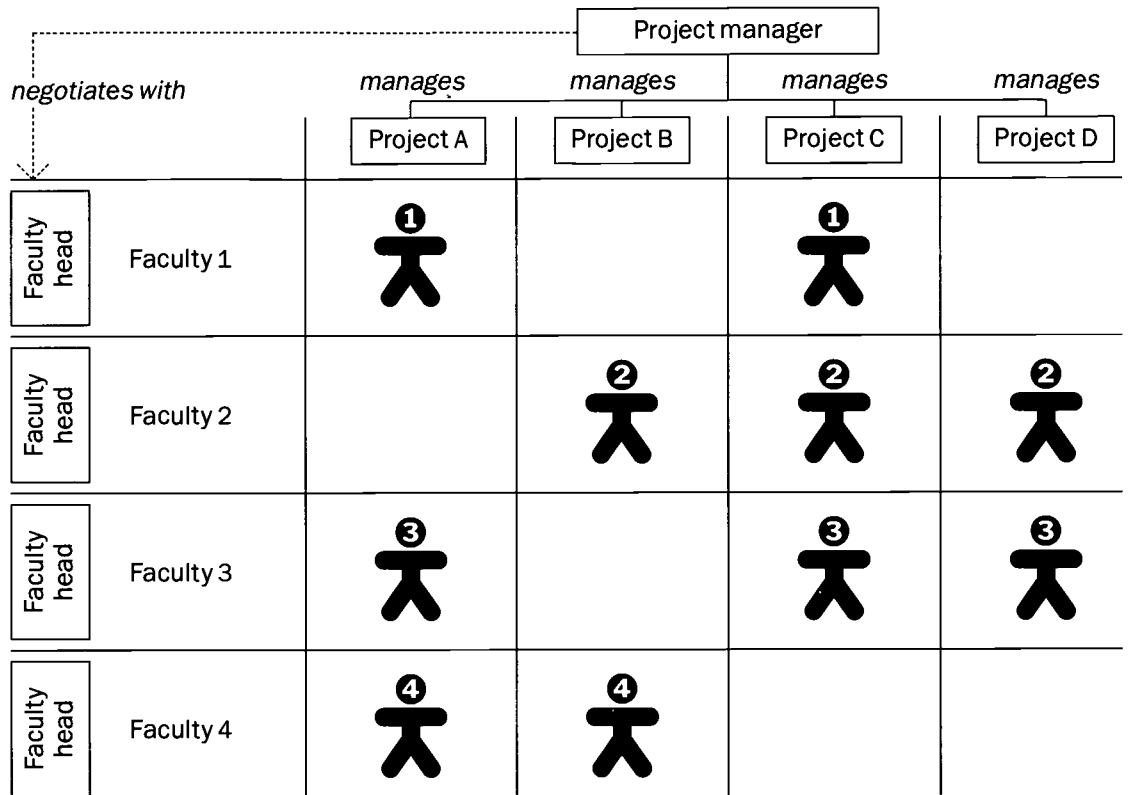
Project manager

negotiates with

manages manages manages manages

| | | Project A | Project B | Project C | Project D |
|---|---|---|---|---|---|
| Faculty head | Faculty 1 | 1 | | 1 | |
| Faculty head | Faculty 2 | | 2 | 2 | 2 |
| Faculty head | Faculty 3 | 3 | | 3 | 3 |
| Faculty head | Faculty 4 | 4 | 4 | | |